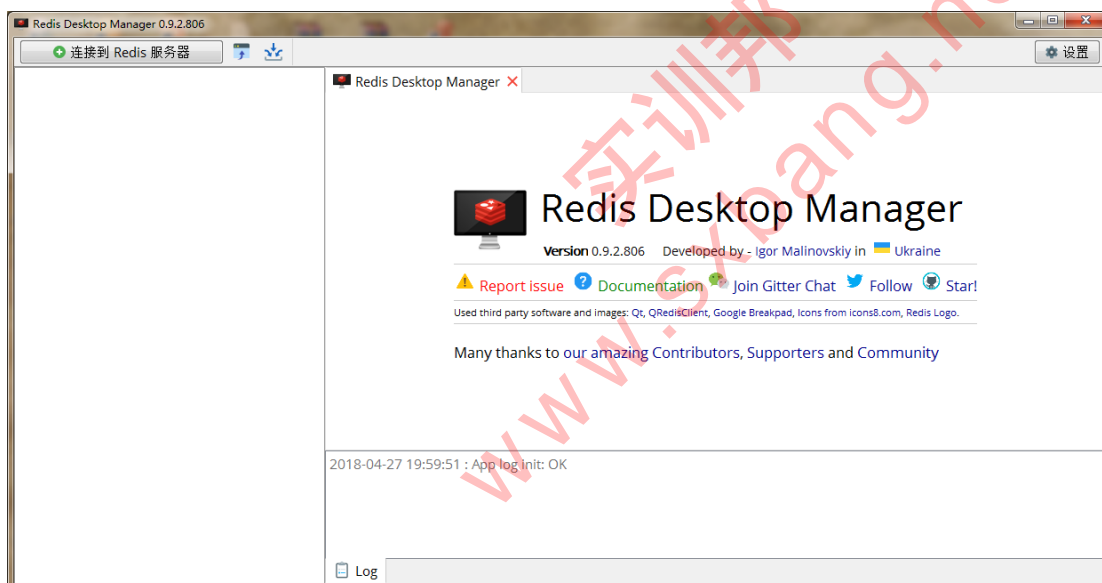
Redis Desktop Manager 0.9.2.806

连接到 Redis 服务器

设置

Redis Desktop Manager ×

Redis Desktop Manager

Version 0.9.2.806 Developed by - Igor Malinovskiy in Ukraine

Report issue Documentation Join Gitter Chat Follow Star!

Used third party software and images: Qt, QRedisClient, Google Breakpad, Icons from icons8.com, Redis Logo.

Many thanks to our amazing Contributors, Supporters and Community

2018-04-27 19:59:51 : App log init: OK

Log

实训邦 www.sxbang.net